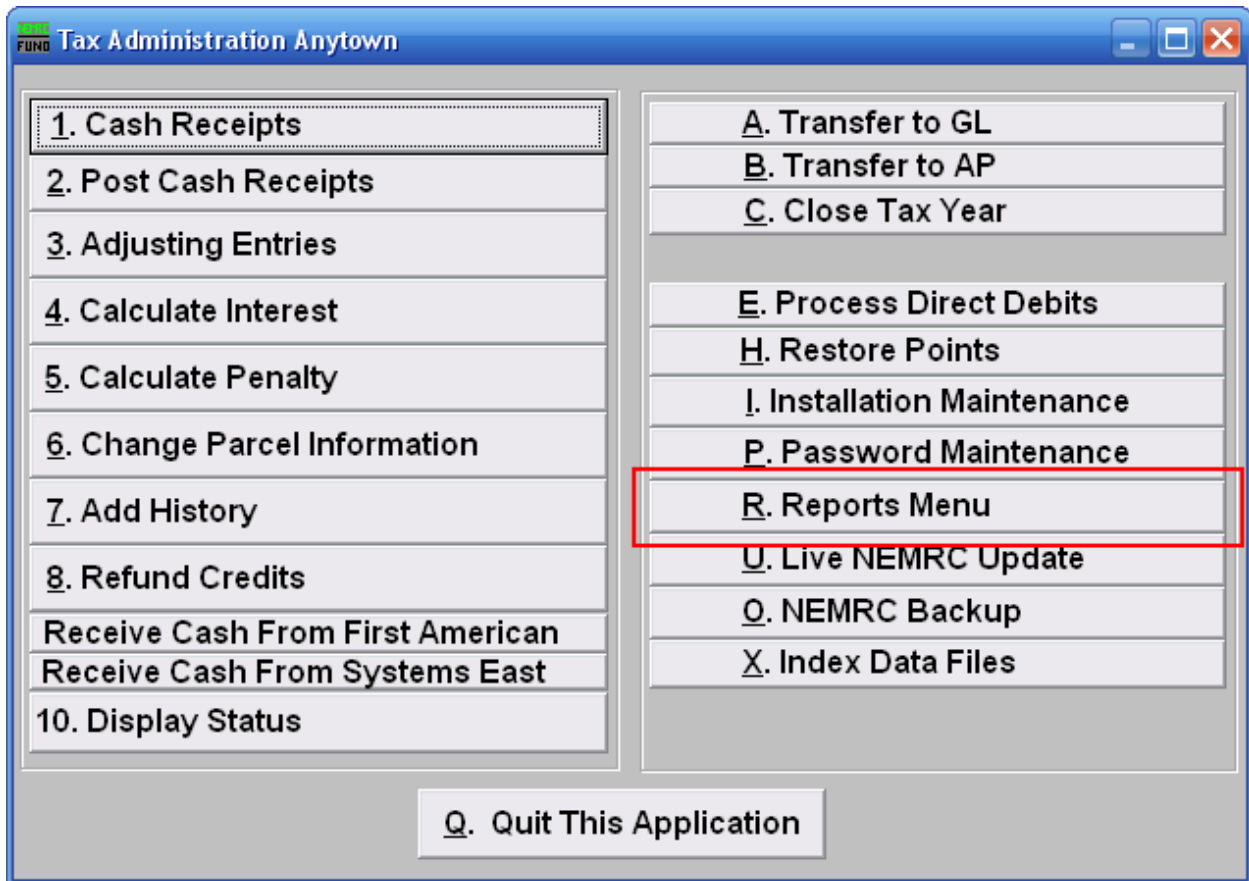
NEMRC FUND Tax Administration Anytown

1. Cash Receipts
2. Post Cash Receipts
3. Adjusting Entries
4. Calculate Interest
5. Calculate Penalty
6. Change Parcel Information
7. Add History
8. Refund Credits
Receive Cash From First American
Receive Cash From Systems East
10. Display Status

A. Transfer to GL
B. Transfer to AP
C. Close Tax Year

E. Process Direct Debits
H. Restore Points
I. Installation Maintenance
P. Password Maintenance
R. Reports Menu
U. Live NEMRC Update
O. NEMRC Backup
X. Index Data Files

Q. Quit This Application